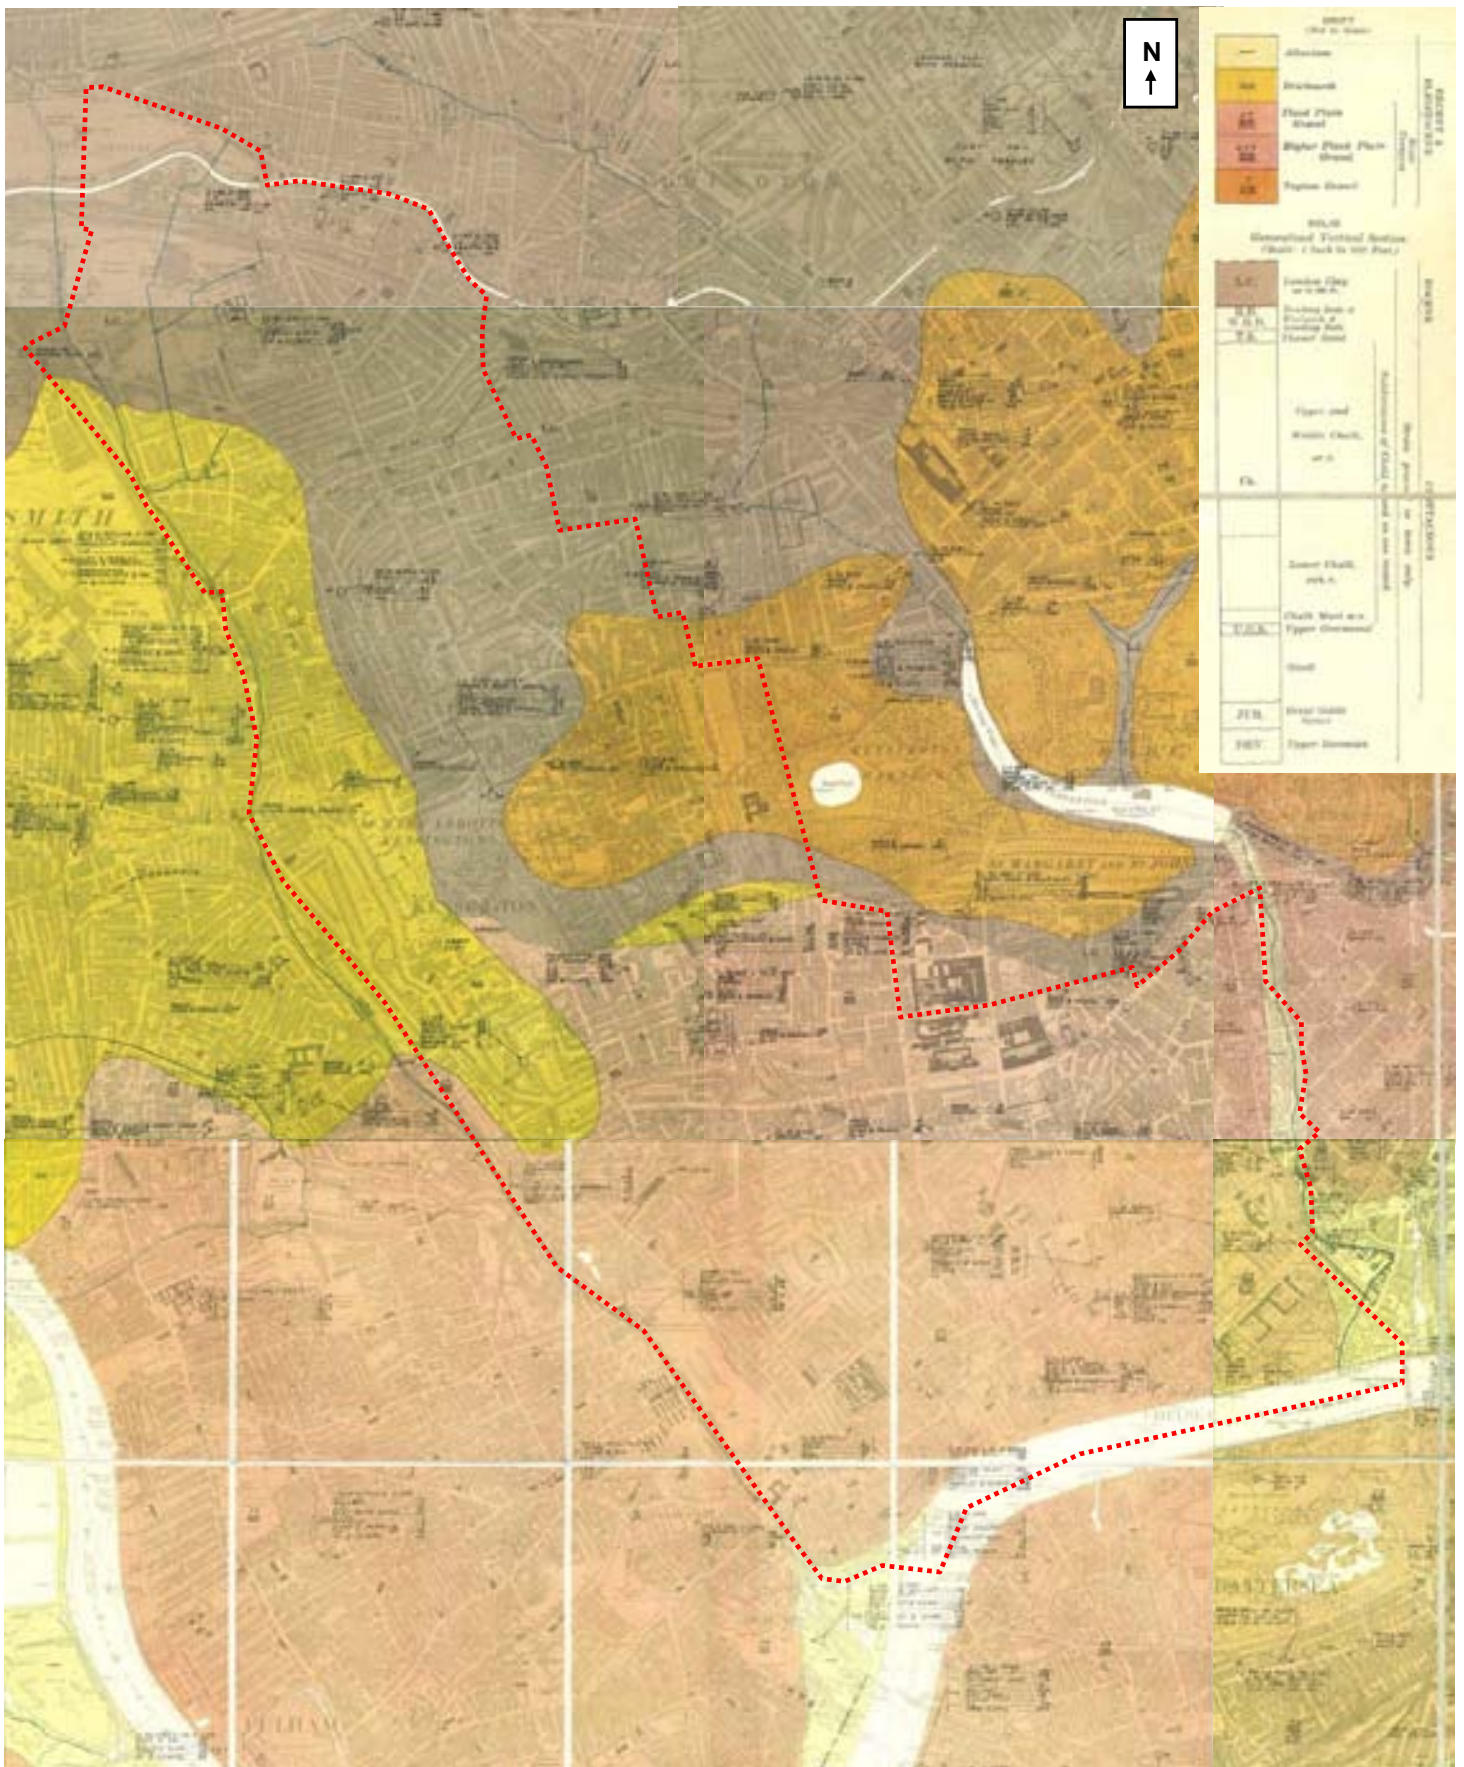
N

DRIFT
(Not to Scale)

Alluvium

Brickearth

Flood Plain Gravel

Higher Flood Plain Gravel

Taplow Gravel

SOLID
Generalized Vertical Section
(Scale: 1 Inch to 500 Feet)

L.C. London Clay

Reading Beds

Thanet Sand

Upper and Middle Chalk

Ch.

Lower Chalk

Chalk Marl

U.G.S. Upper Greensand

Gault

JUR.

DEV.

SMITH

KENSINGTON

ST MARGARET and ST JOHN

BATTERSEA

FULHAM